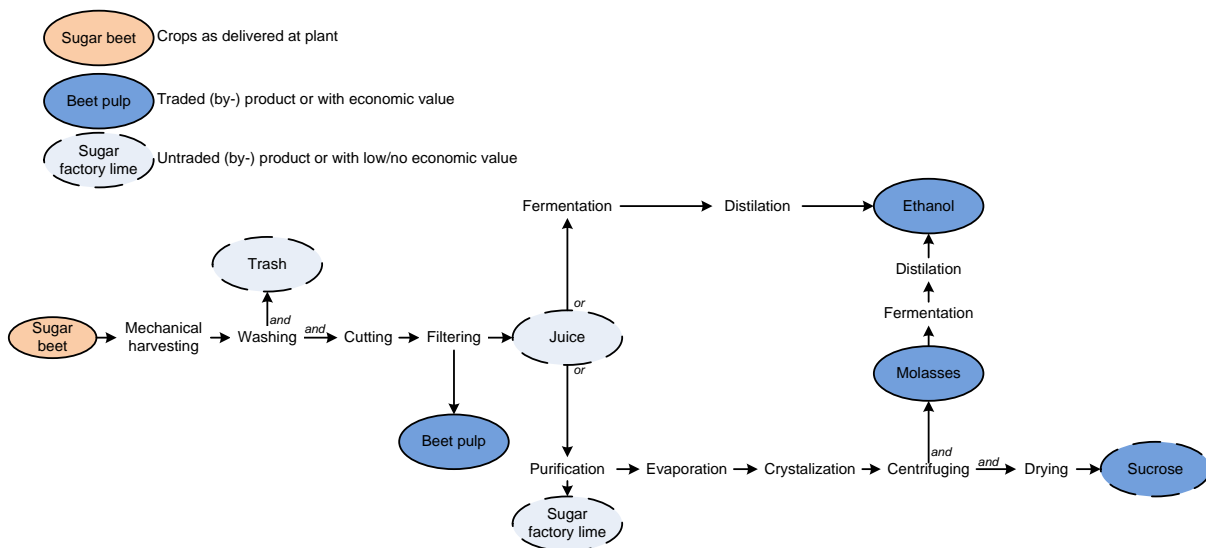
Sugar beet Crops as delivered at plant

Beet pulp Traded (by-) product or with economic value

Sugar factory lime Untraded (by-) product or with low/no economic value

Fermentation

Distilation

Ethanol

Trash

Distilation

and

or

Fermentation

Sugar beet

Mechanical harvesting

Washing

and

Cutting

Filtering

Juice

or

Molasses

Beet pulp

and

Purification

Evaporation

Crystalization

Centrifuging

and

Drying

Sucrose

Sugar factory lime